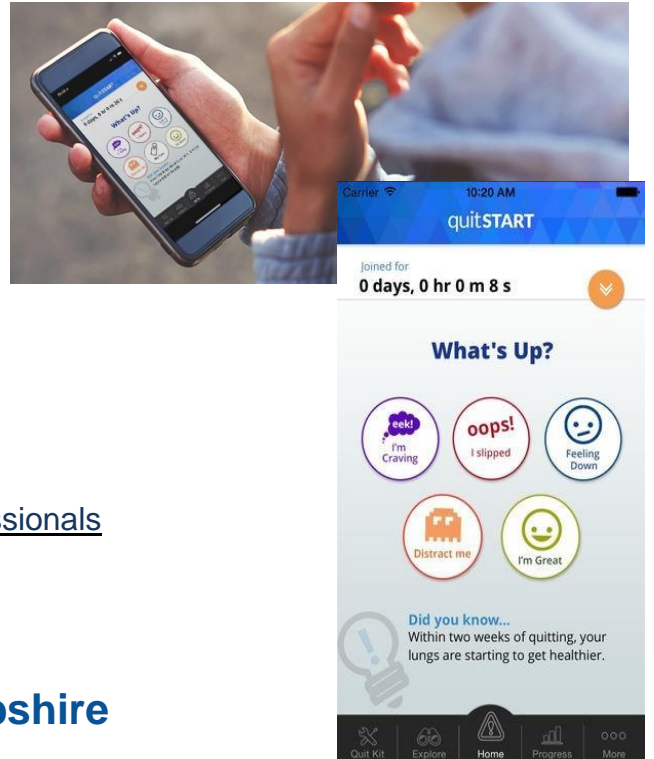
Carrier
10:20 AM
quitSTART

Joined for
0 days, 0 hr 0 m 8 s

What's Up?

eek! I'm Craving
oops! I slipped
Feeling Down
Distract me
I'm Great

Did you know...
Within two weeks of quitting, your lungs are starting to get healthier.

Quit Kit
Explore
Home
Progress
More

ssionals

pshire